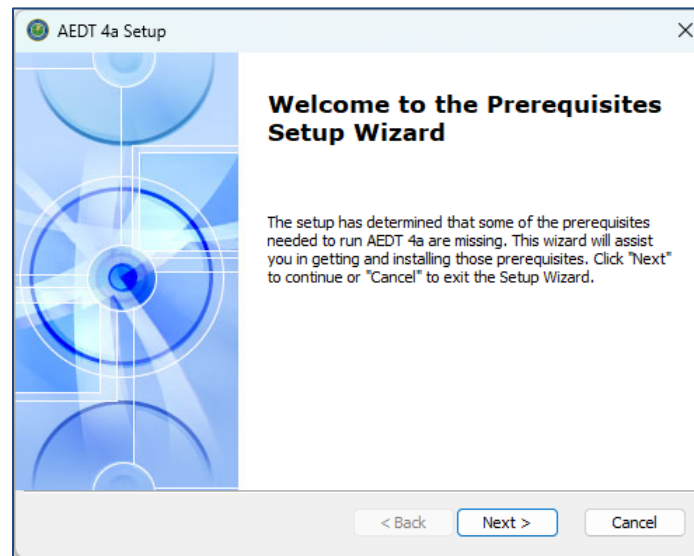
AEDT 4a Setup

Welcome to the Prerequisites Setup Wizard

The setup has determined that some of the prerequisites needed to run AEDT 4a are missing. This wizard will assist you in getting and installing those prerequisites. Click "Next" to continue or "Cancel" to exit the Setup Wizard.

< Back
Next >
Cancel